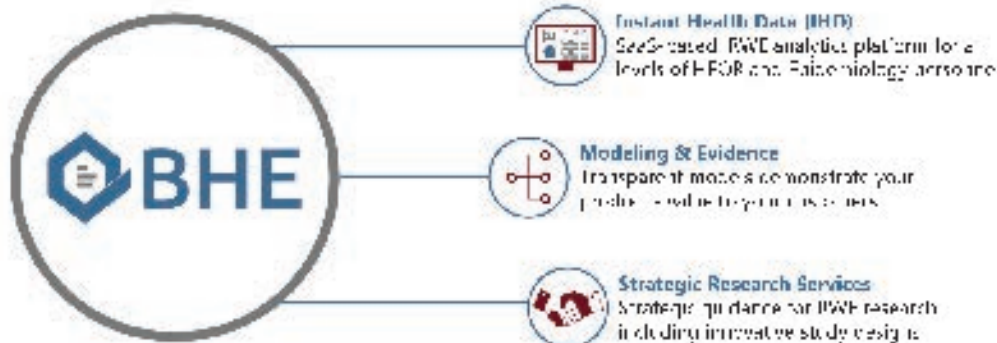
BHE

Instant Health Data (IHD)
SaaS-based RWE analytics platform for all levels of HEOR and Epidemiology personnel

Modeling & Evidence
Transparent models demonstrate your product's value to your customers

Strategic Research Services
Strategic guidance for RWE research including innovative study designs